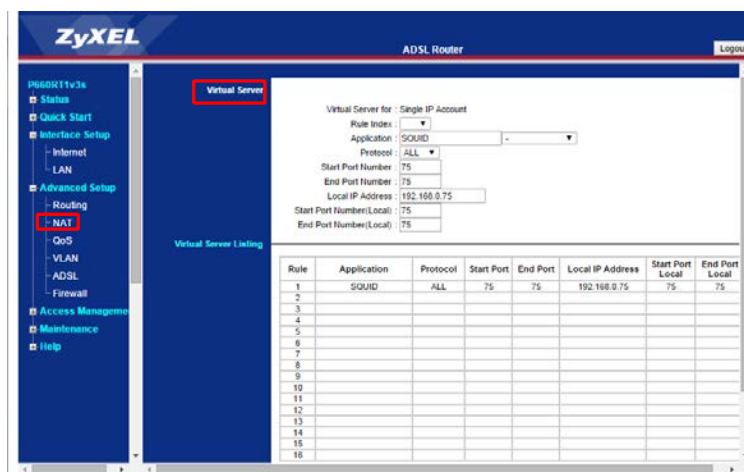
ZyXEL

ADSL Router

Logou

P660RT1v3s
Status
Quick Start
Interface Setup
Internet
LAN
Advanced Setup
Routing
NAT
QoS
VLAN
ADSL
Firewall
Access Manageme
Maintenance
Help

Virtual Server

Virtual Server for : Single IP Account
Rule Index :
Application : SQUID
Protocol : ALL
Start Port Number : 75
End Port Number : 75
Local IP Address : 192.168.0.75
Start Port Number(Local) : 75
End Port Number(Local) : 75

Virtual Server Listing

| Rule | Application | Protocol | Start Port | End Port | Local IP Address | Start Port Local | End Port Local |
|---|---|---|---|---|---|---|---|
| 1 | SQUID | ALL | 75 | 75 | 192.168.0.75 | 75 | 75 |
| 2 | | | | | | | |
| 3 | | | | | | | |
| 4 | | | | | | | |
| 5 | | | | | | | |
| 6 | | | | | | | |
| 7 | | | | | | | |
| 8 | | | | | | | |
| 9 | | | | | | | |
| 10 | | | | | | | |
| 11 | | | | | | | |
| 12 | | | | | | | |
| 13 | | | | | | | |
| 14 | | | | | | | |
| 15 | | | | | | | |
| 16 | | | | | | | |